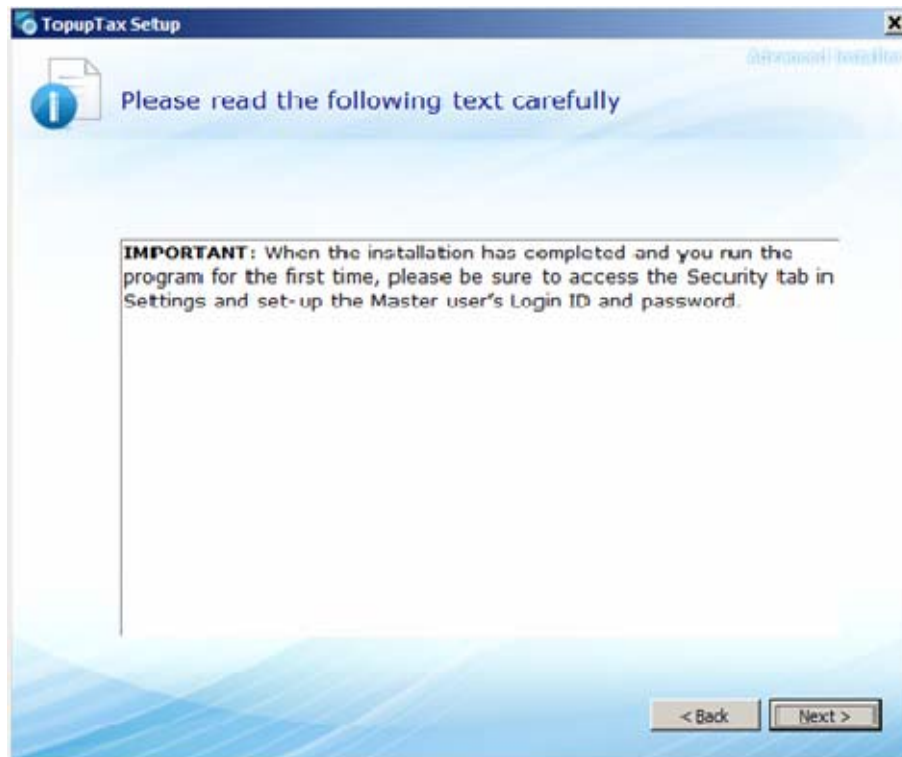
TopupTax Setup

X

Advanced Installer

Please read the following text carefully

IMPORTANT: When the installation has completed and you run the program for the first time, please be sure to access the Security tab in Settings and set-up the Master user's Login ID and password.

< Back

Next >